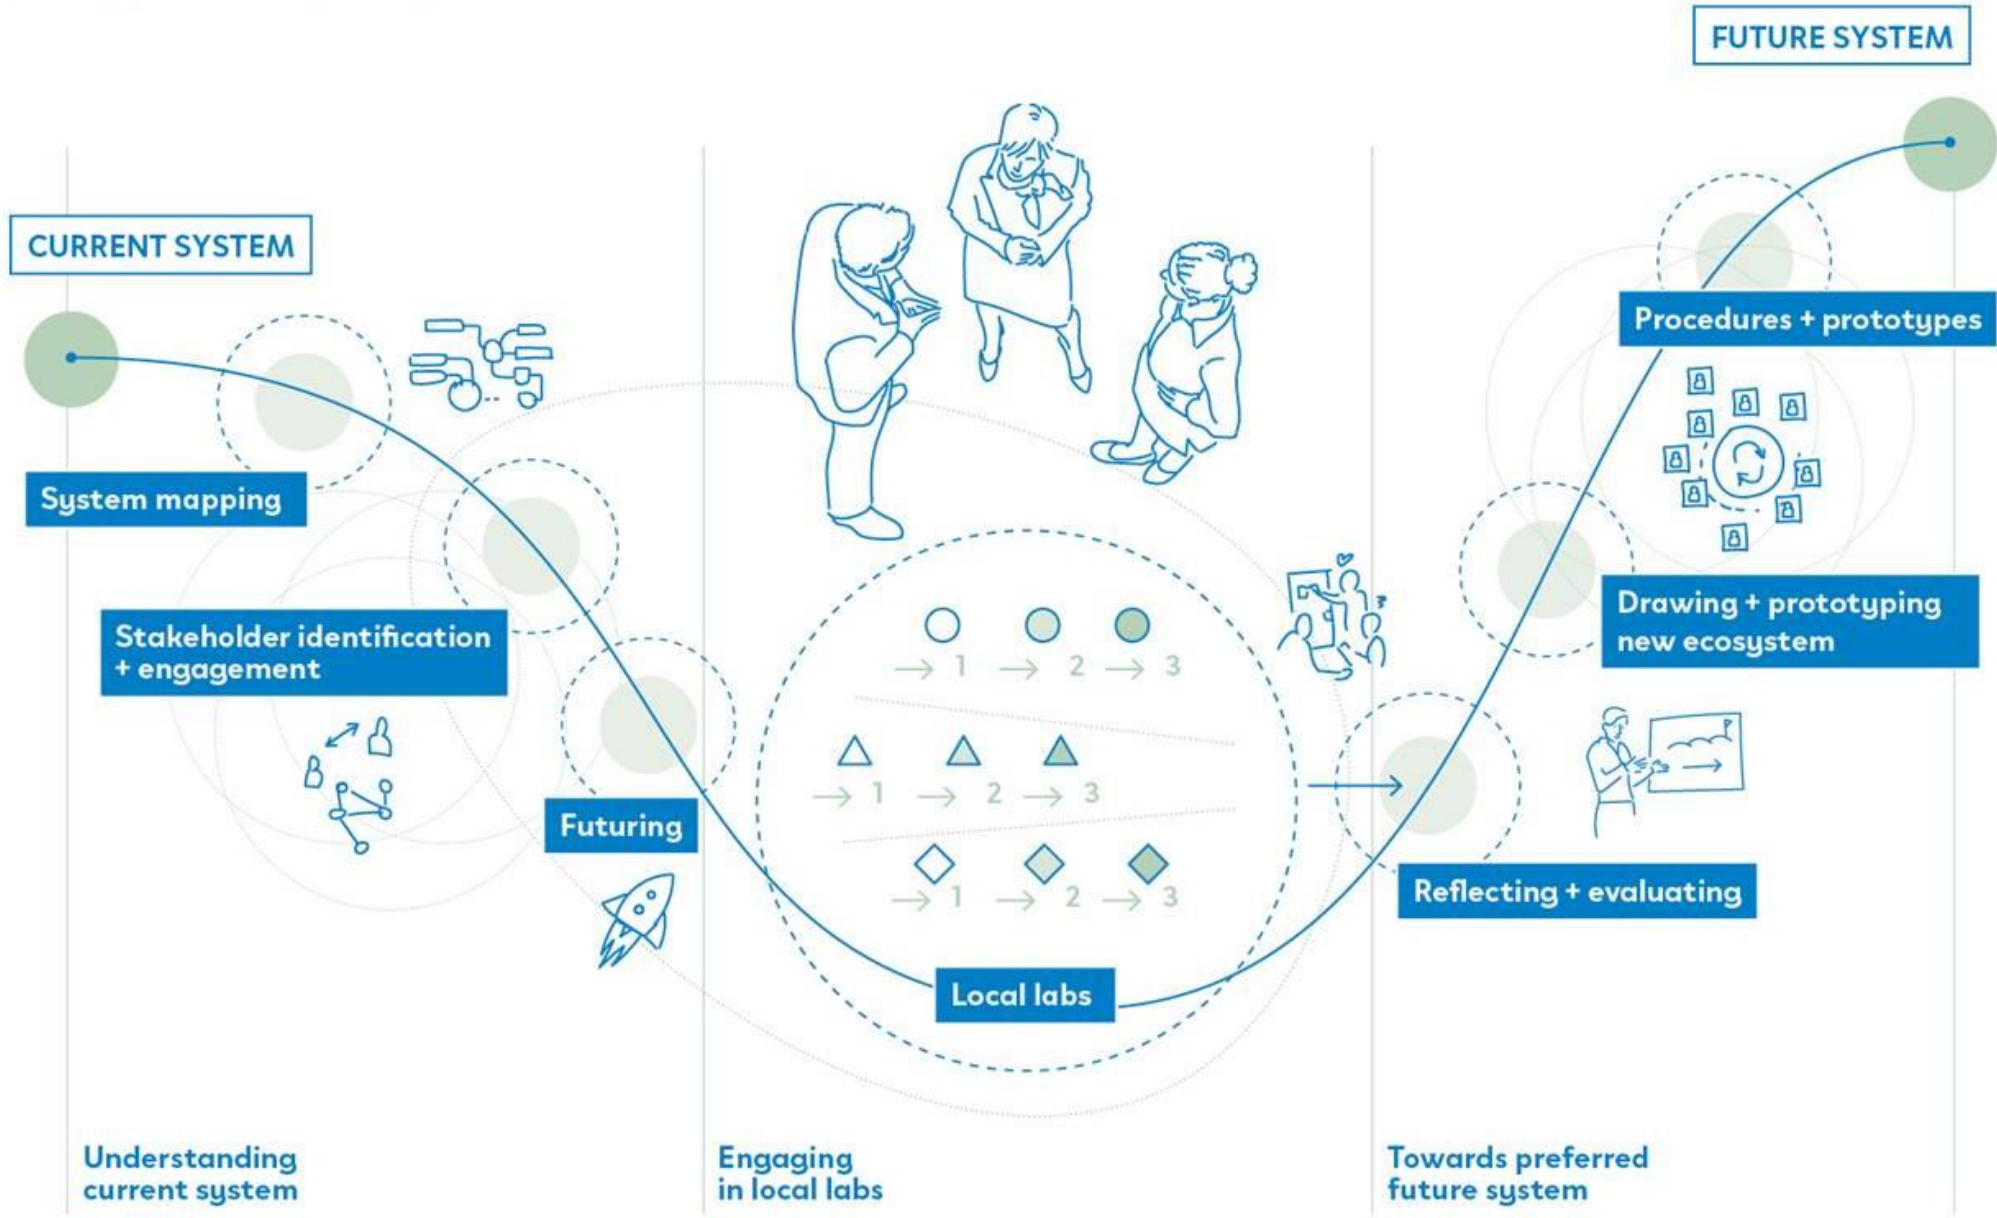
FUTURE SYSTEM

CURRENT SYSTEM

System mapping

Stakeholder identification + engagement

Futuring

1 2 3

1 2 3

1 2 3

Local labs

Procedures + prototypes

Drawing + prototyping new ecosystem

Reflecting + evaluating

Understanding current system

Engaging in local labs

Towards preferred future system